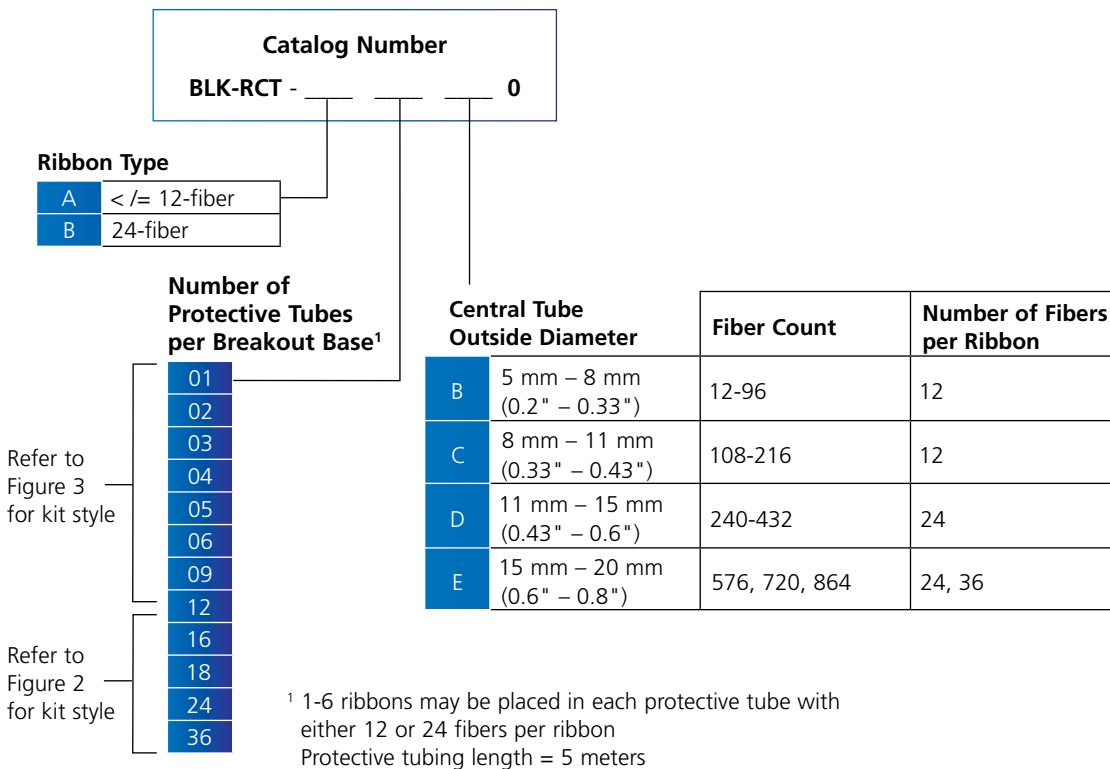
Catalog Number

BLK-RCT - ____ ____ ____ 0

Ribbon Type

| A | < /= 12-fiber |
|---|---|
| B | 24-fiber |

Number of Protective Tubes per Breakout Base¹

01
02
03
04
05
06
09
12
16
18
24
36

Refer to Figure 3 for kit style

Refer to Figure 2 for kit style

| Central Tube Outside Diameter | | Fiber Count | Number of Fibers per Ribbon |
|---|---|---|---|
| B | 5 mm – 8 mm (0.2" – 0.33") | 12-96 | 12 |
| C | 8 mm – 11 mm (0.33" – 0.43") | 108-216 | 12 |
| D | 11 mm – 15 mm (0.43" – 0.6") | 240-432 | 24 |
| E | 15 mm – 20 mm (0.6" – 0.8") | 576, 720, 864 | 24, 36 |

¹ 1-6 ribbons may be placed in each protective tube with either 12 or 24 fibers per ribbon
Protective tubing length = 5 meters